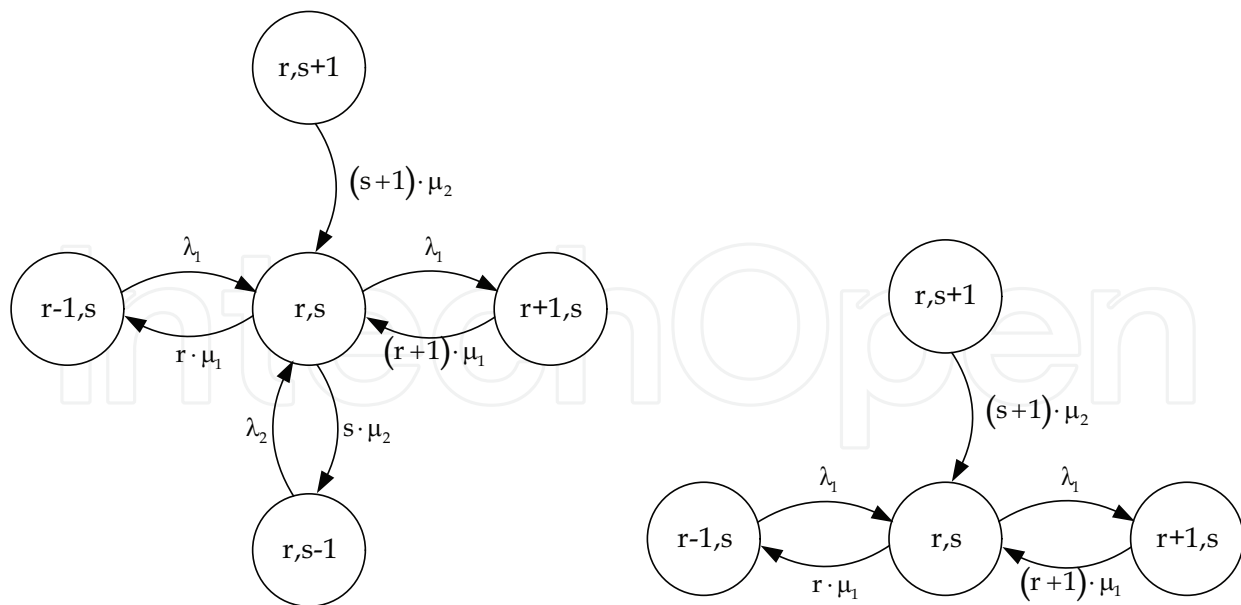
r,s+1

$(s+1)\cdot\mu_2$

$\lambda_1$

$\lambda_1$

r-1,s

r,s

r+1,s

$r\cdot\mu_1$

$(r+1)\cdot\mu_1$

$\lambda_2$

$s\cdot\mu_2$

r,s-1

IntechOpen

r,s+1

$(s+1)\cdot\mu_2$

$\lambda_1$

$\lambda_1$

r-1,s

r,s

r+1,s

$r\cdot\mu_1$

$(r+1)\cdot\mu_1$